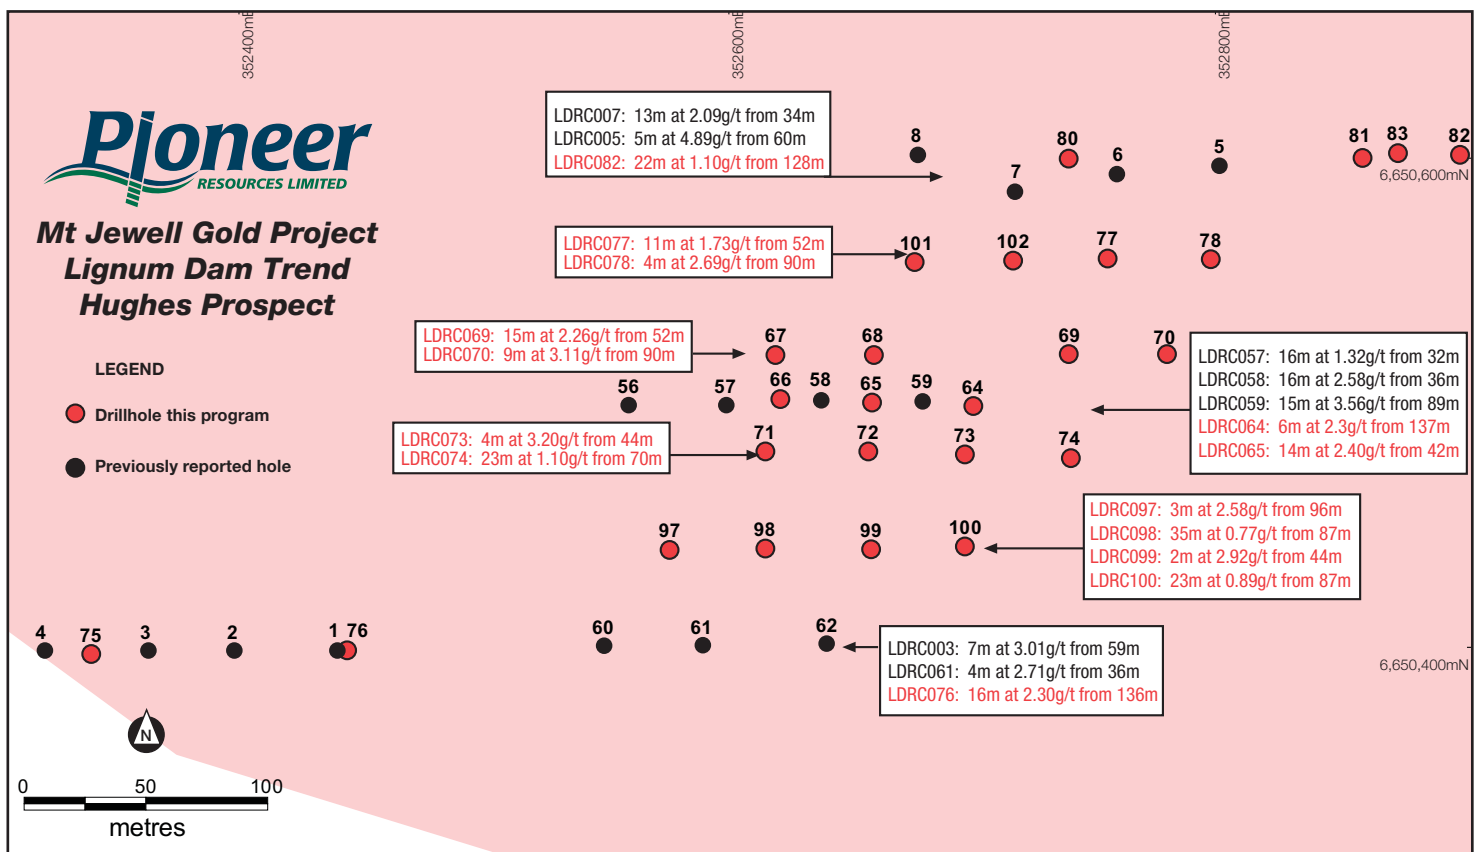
352400mE
352600mE
352800mE

Pioneer
RESOURCES LIMITED

Mt Jewell Gold Project
Lignum Dam Trend
Hughes Prospect

LEGEND
Drillhole this program
Previously reported hole

LDRC007: 13m at 2.09g/t from 34m
LDRC005: 5m at 4.89g/t from 60m
LDRC082: 22m at 1.10g/t from 128m

8
80
6
5
81
83
82
7
6,650,600mN

LDRC077: 11m at 1.73g/t from 52m
LDRC078: 4m at 2.69g/t from 90m

101
102
77
78

LDRC069: 15m at 2.26g/t from 52m
LDRC070: 9m at 3.11g/t from 90m

67
68
69
70

LDRC057: 16m at 1.32g/t from 32m
LDRC058: 16m at 2.58g/t from 36m
LDRC059: 15m at 3.56g/t from 89m
LDRC064: 6m at 2.3g/t from 137m
LDRC065: 14m at 2.40g/t from 42m

56
57
66
58
65
59
64

LDRC073: 4m at 3.20g/t from 44m
LDRC074: 23m at 1.10g/t from 70m

71
72
73
74

LDRC097: 3m at 2.58g/t from 96m
LDRC098: 35m at 0.77g/t from 87m
LDRC099: 2m at 2.92g/t from 44m
LDRC100: 23m at 0.89g/t from 87m

97
98
99
100

4
75
3
2
1
76
60
61
62

LDRC003: 7m at 3.01g/t from 59m
LDRC061: 4m at 2.71g/t from 36m
LDRC076: 16m at 2.30g/t from 136m

6,650,400mN

N

0
50
100
metres